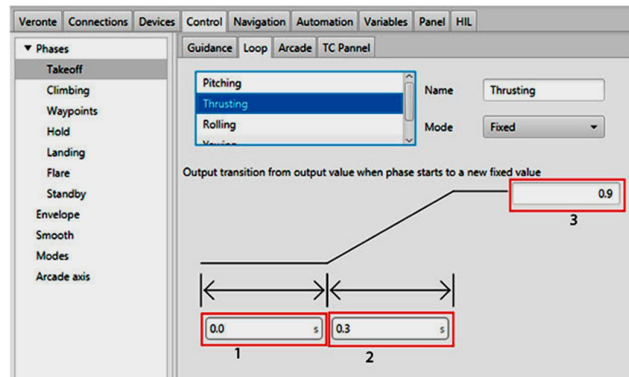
Veronte | Connections | Devices | Control | Navigation | Automation | Variables | Panel | HIL

▼ Phases
Takeoff
Climbing
Waypoints
Hold
Landing
Flare
Standby
Envelope
Smooth
Modes
Arcade axis

Guidance | Loop | Arcade | TC Pannel

Pitching
Thrusting
Rolling
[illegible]

Name Thrusting

Mode Fixed

Output transition from output value when phase starts to a new fixed value

0.9

3

0.0 s

0.3 s

1

2